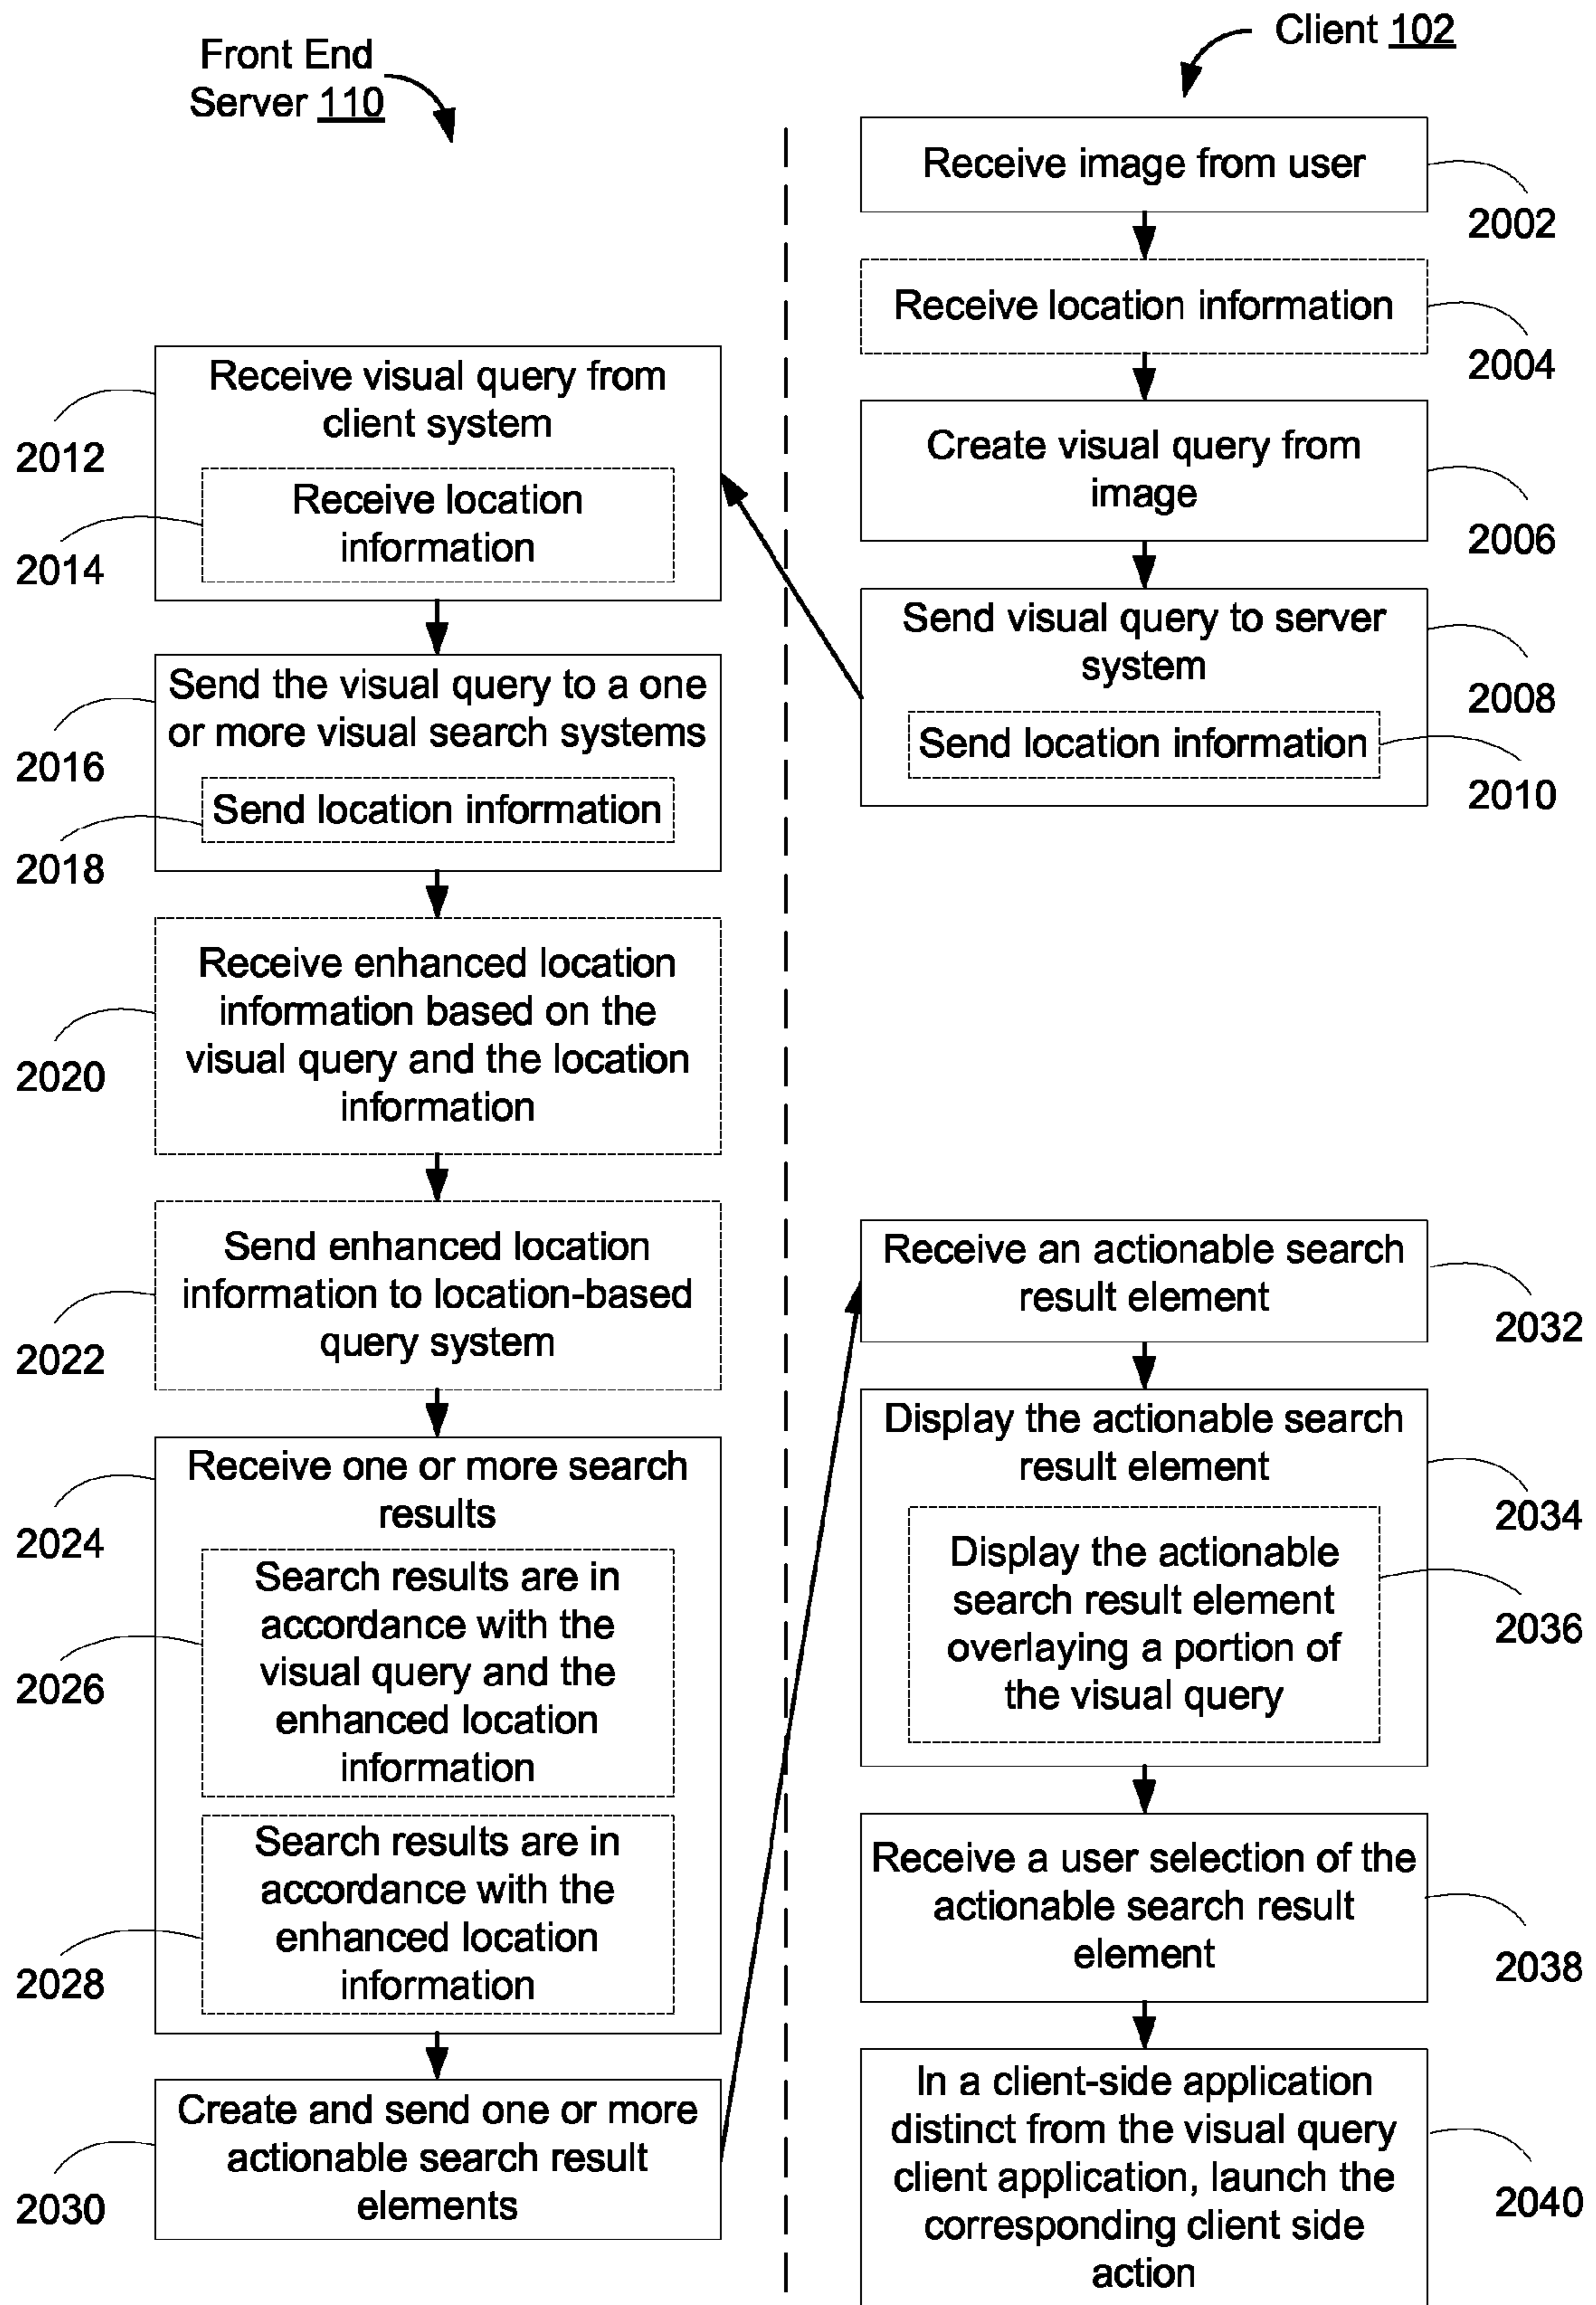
Front End Server 110

Client 102

Receive image from user

2002

Receive location information

2004

Create visual query from image

2006

Send visual query to server system

2008

Send location information

2010

Receive visual query from client system

2012

Receive location information

2014

Send the visual query to a one or more visual search systems

2016

Send location information

2018

Receive enhanced location information based on the visual query and the location information

2020

Send enhanced location information to location-based query system

2022

Receive one or more search results

2024

Search results are in accordance with the visual query and the enhanced location information

2026

Search results are in accordance with the enhanced location information

2028

Create and send one or more actionable search result elements

2030

Receive an actionable search result element

2032

Display the actionable search result element

2034

Display the actionable search result element overlaying a portion of the visual query

2036

Receive a user selection of the actionable search result element

2038

In a client-side application distinct from the visual query client application, launch the corresponding client side action

2040